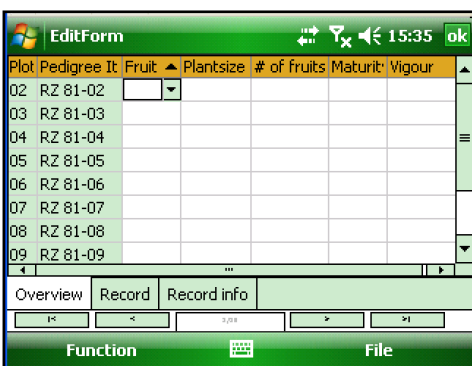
EditForm 15:35 ok

| Plot | Pedigree It | Fruit | Plantsize | # of fruits | Maturit | Vigour |
|---|---|---|---|---|---|---|
| 02 | RZ 81-02 | | | | | |
| 03 | RZ 81-03 | | | | | |
| 04 | RZ 81-04 | | | | | |
| 05 | RZ 81-05 | | | | | |
| 06 | RZ 81-06 | | | | | |
| 07 | RZ 81-07 | | | | | |
| 08 | RZ 81-08 | | | | | |
| 09 | RZ 81-09 | | | | | |

Overview Record Record info

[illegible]

Function File